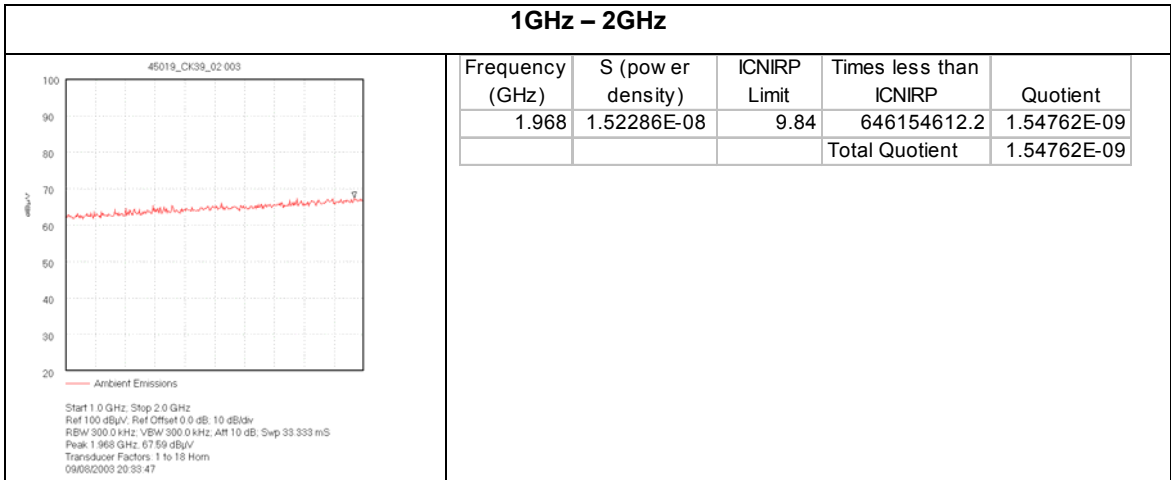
1GHz – 2GHz

45019_CK39_02.003

100
90
80
70
60
50
40
30
20

dBµV

Ambient Emissions

Start 1.0 GHz; Stop 2.0 GHz
Ref 100 dBµV; Ref Offset 0.0 dB; 10 dB/div
RBW 300.0 kHz; VBW 300.0 kHz; Att 10 dB; Swp 33.333 mS
Peak 1.968 GHz; 67.59 dBµV
Transducer Factors: 1 to 18 Horn
09/08/2003 20:33:47

| Frequency (GHz) | S (pow er density) | ICNIRP Limit | Times less than ICNIRP | Quotient |
|---|---|---|---|---|
| 1.968 | 1.52286E-08 | 9.84 | 646154612.2 | 1.54762E-09 |
| | | | Total Quotient | 1.54762E-09 |